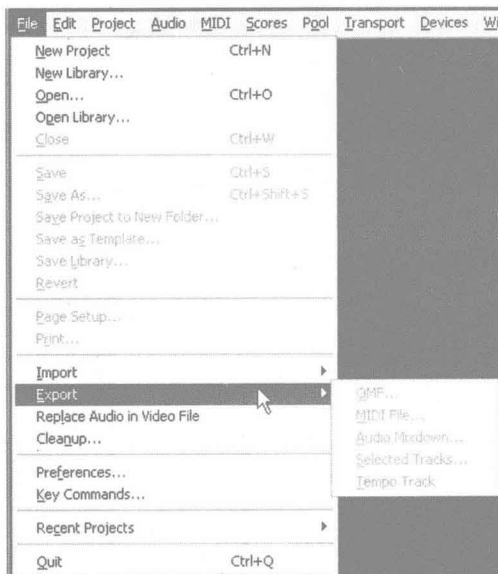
File Edit Project Audio MIDI Scores Pool Transport Devices Wi

New Project Ctrl+N
New Library...
Open... Ctrl+O
Open Library...
Close Ctrl+W

Save Ctrl+S
Save As... Ctrl+Shift+S
Save Project to New Folder...
Save as Template...
Save Library...
Revert

Page Setup...
Print...

Import
Export
Replace Audio in Video File
Cleanup...

Preferences...
Key Commands...

Recent Projects

Quit Ctrl+Q

OMF...
MIDI File...
Audio Mixdown...
Selected Tracks...
Tempo Track